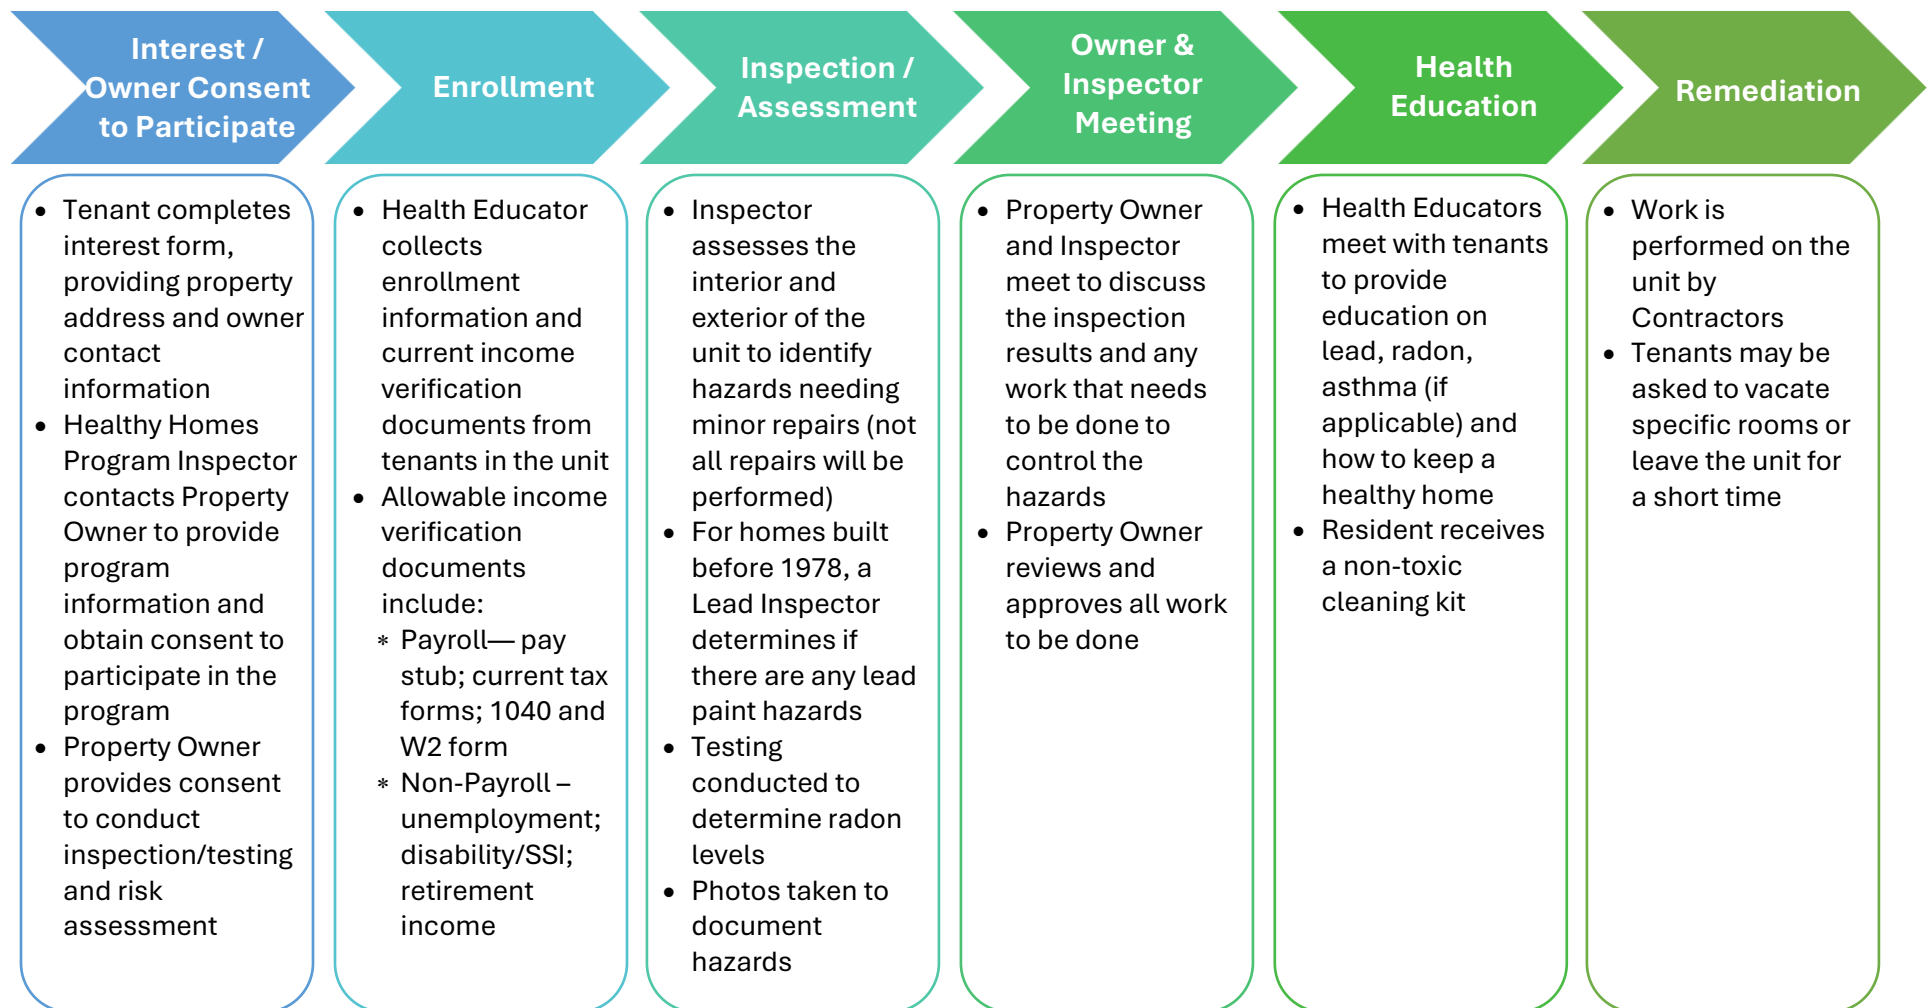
Interest / Owner Consent to Participate

Enrollment

Inspection / Assessment

Owner & Inspector Meeting

Health Education

Remediation

- Tenant completes interest form, providing property address and owner contact information
- Healthy Homes Program Inspector contacts Property Owner to provide program information and obtain consent to participate in the program
- Property Owner provides consent to conduct inspection/testing and risk assessment

- Health Educator collects enrollment information and current income verification documents from tenants in the unit
- Allowable income verification documents include:
  - Payroll— pay stub; current tax forms; 1040 and W2 form
  - Non-Payroll – unemployment; disability/SSI; retirement income

- Inspector assesses the interior and exterior of the unit to identify hazards needing minor repairs (not all repairs will be performed)
- For homes built before 1978, a Lead Inspector determines if there are any lead paint hazards
- Testing conducted to determine radon levels
- Photos taken to document hazards

- Property Owner and Inspector meet to discuss the inspection results and any work that needs to be done to control the hazards
- Property Owner reviews and approves all work to be done

- Health Educators meet with tenants to provide education on lead, radon, asthma (if applicable) and how to keep a healthy home
- Resident receives a non-toxic cleaning kit

- Work is performed on the unit by Contractors
- Tenants may be asked to vacate specific rooms or leave the unit for a short time